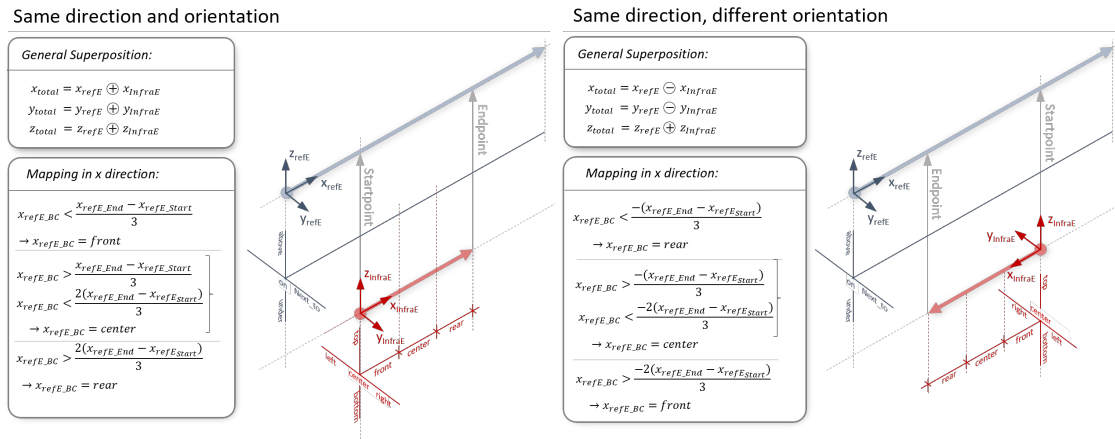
Same direction and orientation

General Superposition:

$x_{total} = x_{refE} \oplus x_{InfraE}$
$y_{total} = y_{refE} \oplus y_{InfraE}$
$z_{total} = z_{refE} \oplus z_{InfraE}$

Mapping in x direction:

$x_{refE\_BC} < \frac{x_{refE\_End} - x_{refE\_Start}}{3}$
$\rightarrow x_{refE\_BC} = front$

$x_{refE\_BC} > \frac{x_{refE\_End} - x_{refE\_Start}}{3}$
$x_{refE\_BC} < \frac{2(x_{refE\_End} - x_{refE_{Start}})}{3}$
$\rightarrow x_{refE\_BC} = center$

$x_{refE\_BC} > \frac{2(x_{refE\_End} - x_{refE_{Start}})}{3}$
$\rightarrow x_{refE\_BC} = rear$

$z_{refE}$
$x_{refE}$
$y_{refE}$
Startpoint
Endpoint
above
on
under
next_to
$z_{InfraE}$
$x_{InfraE}$
$y_{InfraE}$
top
front
center
rear
left
center
right
bottom

Same direction, different orientation

General Superposition:

$x_{total} = x_{refE} \ominus x_{InfraE}$
$y_{total} = y_{refE} \ominus y_{InfraE}$
$z_{total} = z_{refE} \oplus z_{InfraE}$

Mapping in x direction:

$x_{refE\_BC} < \frac{-(x_{refE\_End} - x_{refE_{Start}})}{3}$
$\rightarrow x_{refE\_BC} = rear$

$x_{refE\_BC} > \frac{-(x_{refE\_End} - x_{refE_{Start}})}{3}$
$x_{refE\_BC} < \frac{-2(x_{refE\_End} - x_{refE_{Start}})}{3}$
$\rightarrow x_{refE\_BC} = center$

$x_{refE\_BC} > \frac{-2(x_{refE\_End} - x_{refE_{Start}})}{3}$
$\rightarrow x_{refE\_BC} = front$

$z_{refE}$
$x_{refE}$
$y_{refE}$
Endpoint
Startpoint
above
on
under
next_to
$z_{InfraE}$
$y_{InfraE}$
$x_{InfraE}$
top
left
center
right
bottom
rear
center
front